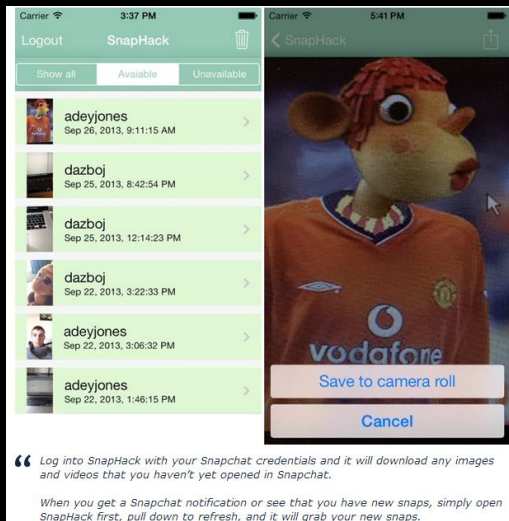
Carrier 3:37 PM
Logout SnapHack
Show all Avaiable Unavailable
adeyjones
Sep 26, 2013, 9:11:15 AM
dazboj
Sep 25, 2013, 8:42:54 PM
dazboj
Sep 25, 2013, 12:14:23 PM
dazboj
Sep 22, 2013, 3:22:33 PM
adeyjones
Sep 22, 2013, 3:06:32 PM
adeyjones
Sep 22, 2013, 1:46:15 PM

Carrier 5:41 PM
SnapHack
vodafone
Save to camera roll
Cancel

Log into SnapHack with your Snapchat credentials and it will download any images and videos that you haven't yet opened in Snapchat.

When you get a Snapchat notification or see that you have new snaps, simply open SnapHack first, pull down to refresh, and it will grab your new snaps.